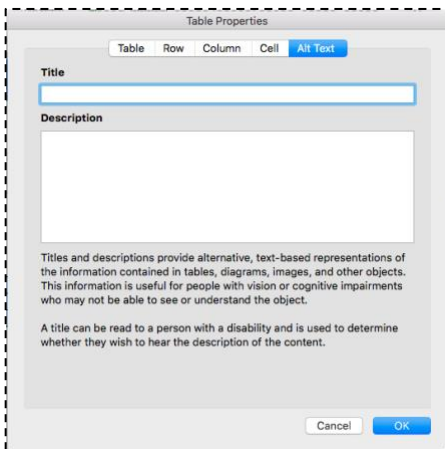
Table Properties

Table Row Column Cell Alt Text

Title

Description

Titles and descriptions provide alternative, text-based representations of the information contained in tables, diagrams, images, and other objects. This information is useful for people with vision or cognitive impairments who may not be able to see or understand the object.

A title can be read to a person with a disability and is used to determine whether they wish to hear the description of the content.

Cancel OK